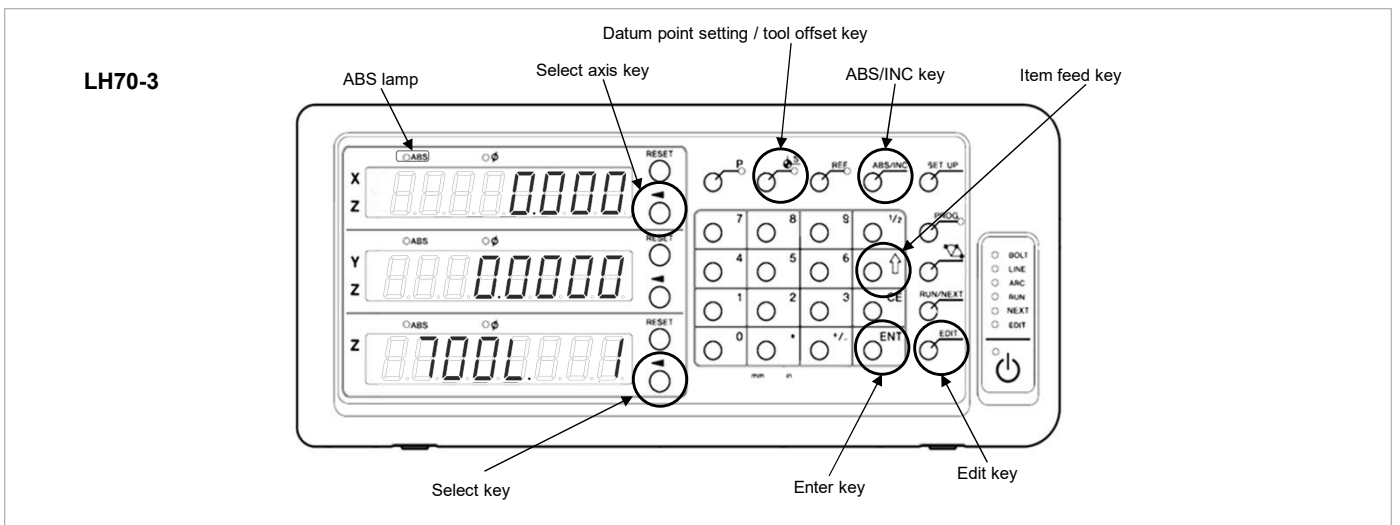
LH70-3

Datum point setting / tool offset key

ABS lamp

Select axis key

ABS/INC key

Item feed key

ABS

ø

RESET

X

Z

0.000

P

REF

ABS/INC

SET UP

ABS

ø

RESET

Y

Z

0.0000

7

8

9

1/2

PROG

4

5

6

1

2

3

CE

RUN/NEXT

ABS

ø

RESET

Z

TOOL 1

0

•

+/-

ENT

EDIT

mm

in

BOLT

LINE

ARC

RUN

NEXT

EDIT

Select key

Enter key

Edit key